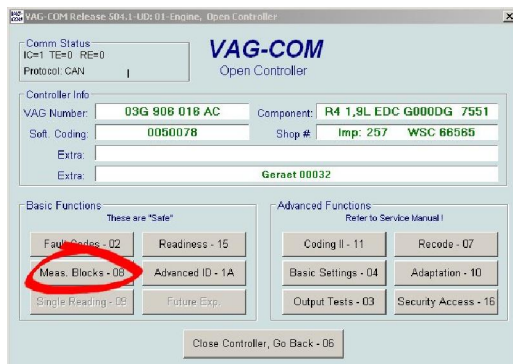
VAG-COM Release 504.1-UD: 01-Engine, Open Controller

Comm Status
IC=1 TE=0 RE=0
Protocol: CAN

VAG-COM
Open Controller

Controller Info
VAG Number: 03G 906 018 AC
Component: R4 1,9L EDC G000DG 7551
Soft. Coding: 0050078
Shop #: Imp: 257 WSC 66565
Extra:
Extra: Geraet 00032

Basic Functions
These are "Safe"
Fault Codes - 02
Readiness - 15
Meas. Blocks - 08
Advanced ID - 1A
Single Reading - 09
Future Exp.

Advanced Functions
Refer to Service Manual !
Coding II - 11
Recode - 07
Basic Settings - 04
Adaptation - 10
Output Tests - 03
Security Access - 16

Close Controller, Go Back - 06